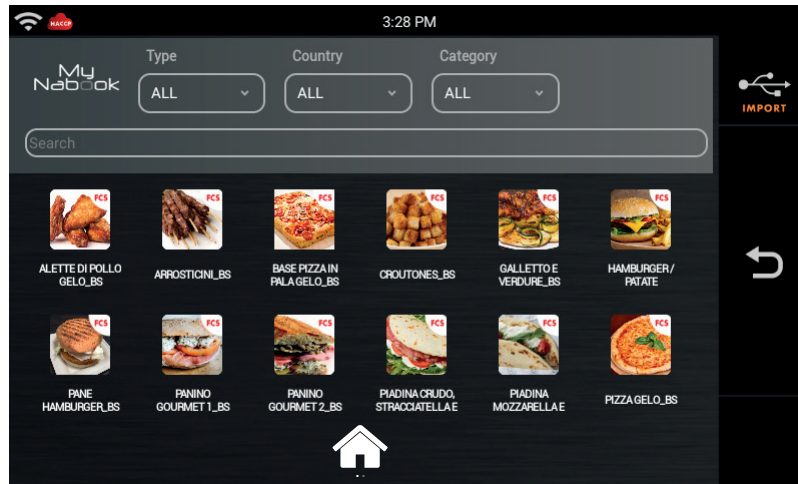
HACCP 3:28 PM

My Nabook

Type
ALL

Country
ALL

Category
ALL

IMPORT

Search

FCS
ALETTE DI POLLO GELO_BS

FCS
ARROSTICINI_BS

FCS
BASE PIZZA IN PALA GELO_BS

FCS
CROUTONES_BS

FCS
GALLETTO E VERDURE_BS

FCS
HAMBURGER / PATATE

FCS
PANE HAMBURGER_BS

FCS
PANINO GOURMET 1_BS

FCS
PANINO GOURMET 2_BS

FCS
PIADINA CRUDO, STRACCIATELLA E

FCS
PIADINA MOZZARELLA E

FCS
PIZZA GELO_BS